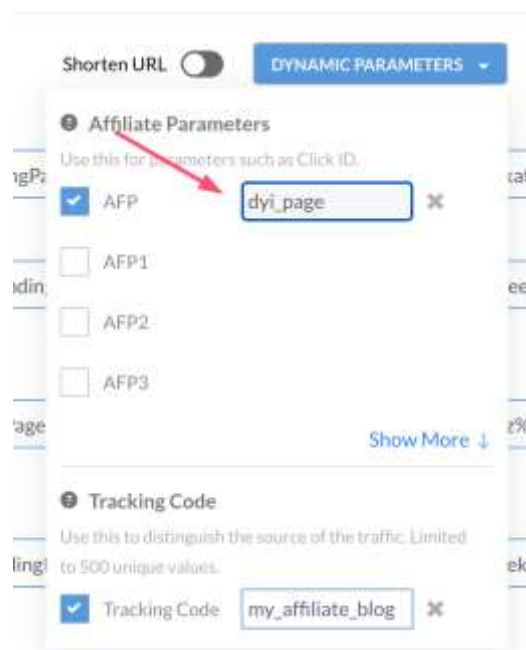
Shorten URL

DYNAMIC PARAMETERS

Affiliate Parameters

Use this for parameters such as Click ID.

AFP

dyi_page

AFP1

AFP2

AFP3

Show More ↓

Tracking Code

Use this to distinguish the source of the traffic. Limited to 500 unique values.

Tracking Code

my_affiliate_blog

ngPa

cat

din

ee

age

z%

ling

ek